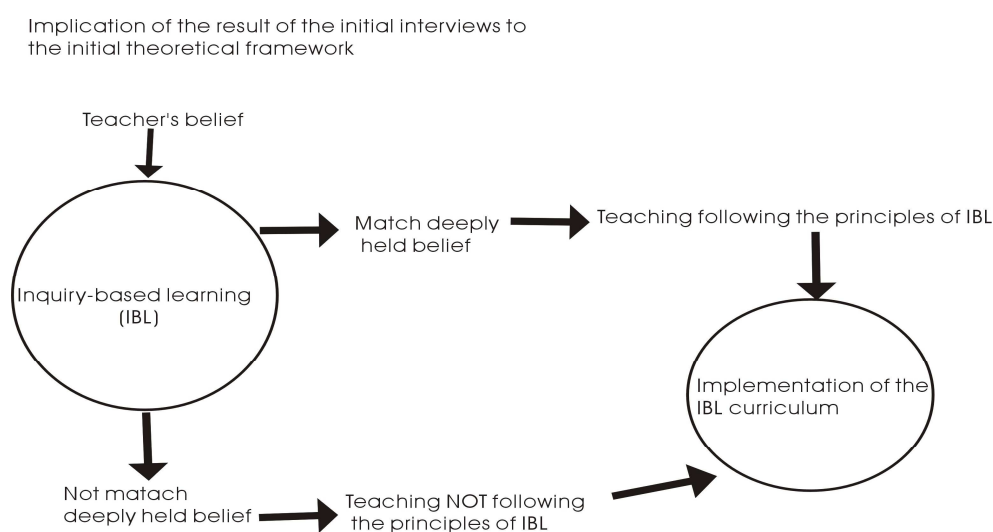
Implication of the result of the initial interviews to the initial theoretical framework

Teacher's belief

Inquiry-based learning (IBL)

Match deeply held belief

Teaching following the principles of IBL

Implementation of the IBL curriculum

Not matach deeply held belief

Teaching NOT following the principles of IBL